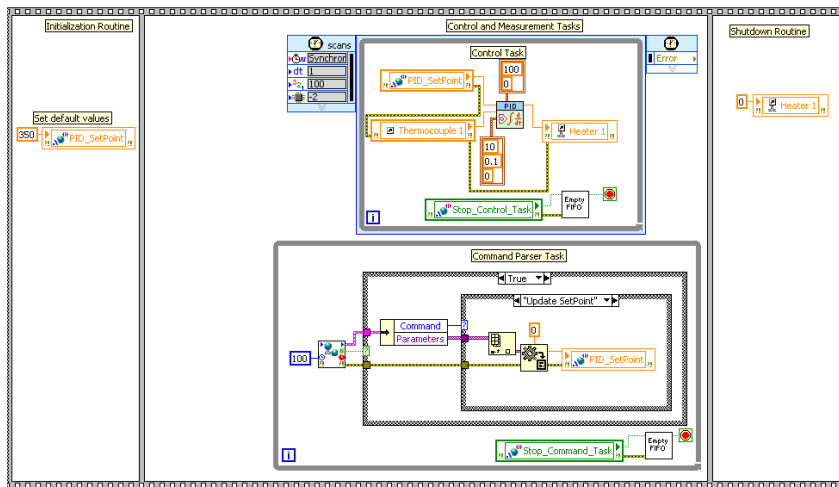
Initialization Routine

Set default values

350 PID_SetPoint

Control and Measurement Tasks

scans

Synchron

dt 1

100

-2

Control Task

PID_SetPoint

100

0

PID

Thermocouple 1

Heater 1

10

0.1

0

Stop_Control_Task

Empty FIFO

i

Error

Command Parser Task

True

"Update SetPoint"

100

Command

Parameters

0

PID_SetPoint

Stop_Command_Task

Empty FIFO

i

Shutdown Routine

0 Heater 1